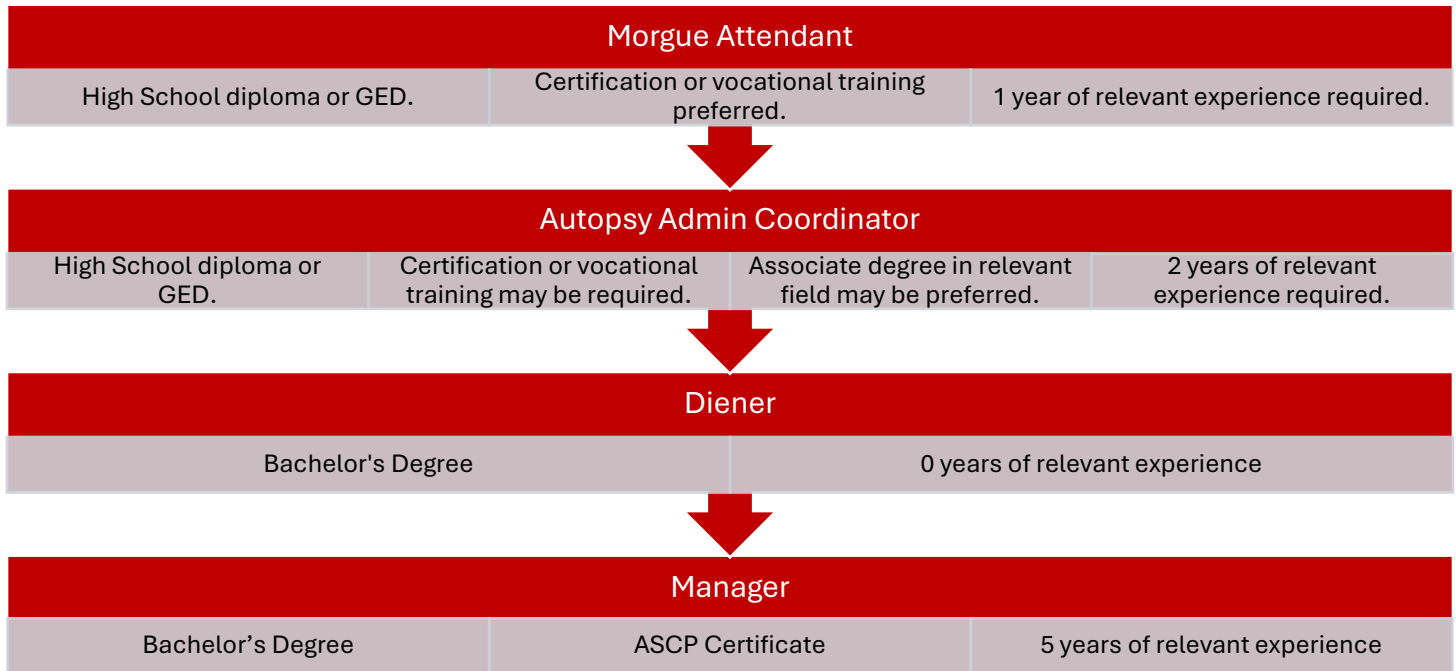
Morgue Attendant

High School diploma or GED.

Certification or vocational training preferred.

1 year of relevant experience required.

Autopsy Admin Coordinator

High School diploma or GED.

Certification or vocational training may be required.

Associate degree in relevant field may be preferred.

2 years of relevant experience required.

Diener

Bachelor's Degree

0 years of relevant experience

Manager

Bachelor’s Degree

ASCP Certificate

5 years of relevant experience